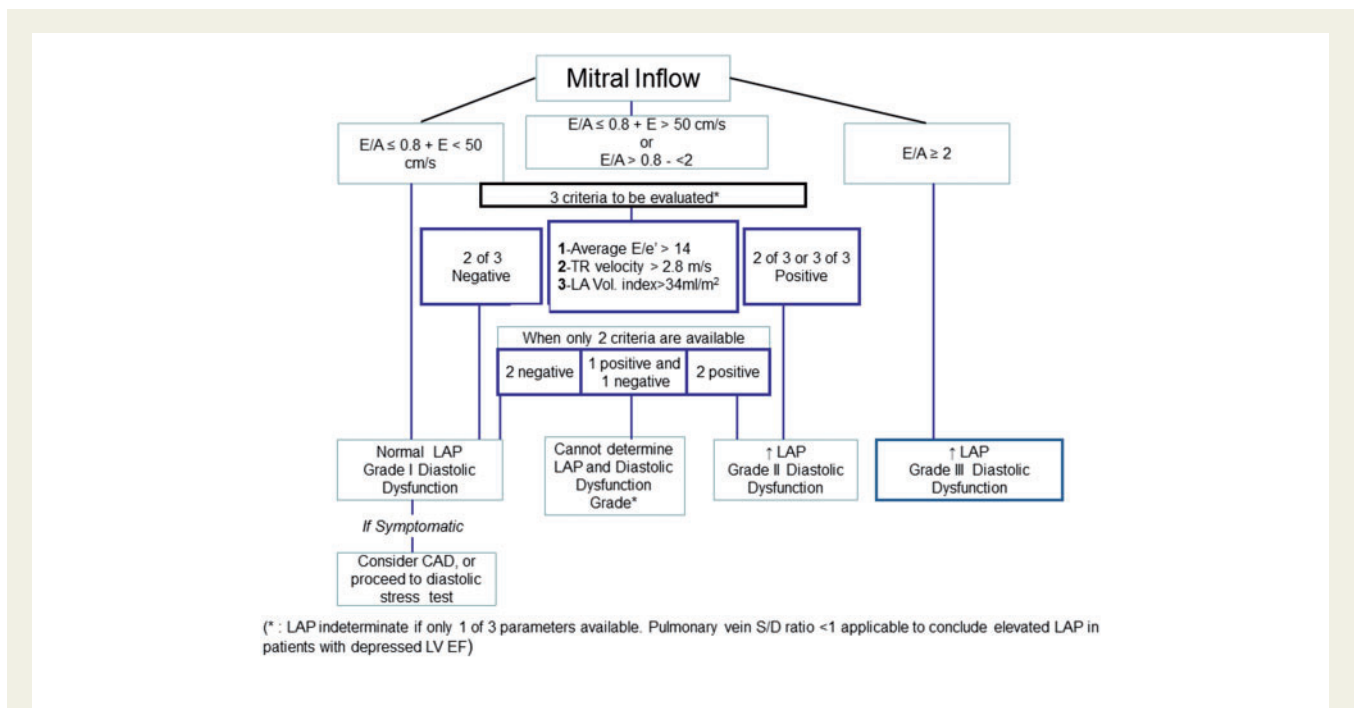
Mitral Inflow

E/A ≤ 0.8 + E < 50 cm/s

E/A ≤ 0.8 + E > 50 cm/s
or
E/A > 0.8 - <2

E/A ≥ 2

3 criteria to be evaluated*

2 of 3
Negative

1-Average E/e' > 14
2-TR velocity > 2.8 m/s
3-LA Vol. index>34ml/m$^2$

2 of 3 or 3 of 3
Positive

When only 2 criteria are available

| 2 negative | 1 positive and 1 negative | 2 positive |
|---|---|---|

Normal LAP
Grade I Diastolic
Dysfunction

Cannot determine
LAP and Diastolic
Dysfunction
Grade*

↑ LAP
Grade II Diastolic
Dysfunction

↑ LAP
Grade III Diastolic
Dysfunction

If Symptomatic

Consider CAD, or
proceed to diastolic
stress test

(* : LAP indeterminate if only 1 of 3 parameters available. Pulmonary vein S/D ratio <1 applicable to conclude elevated LAP in patients with depressed LV EF)